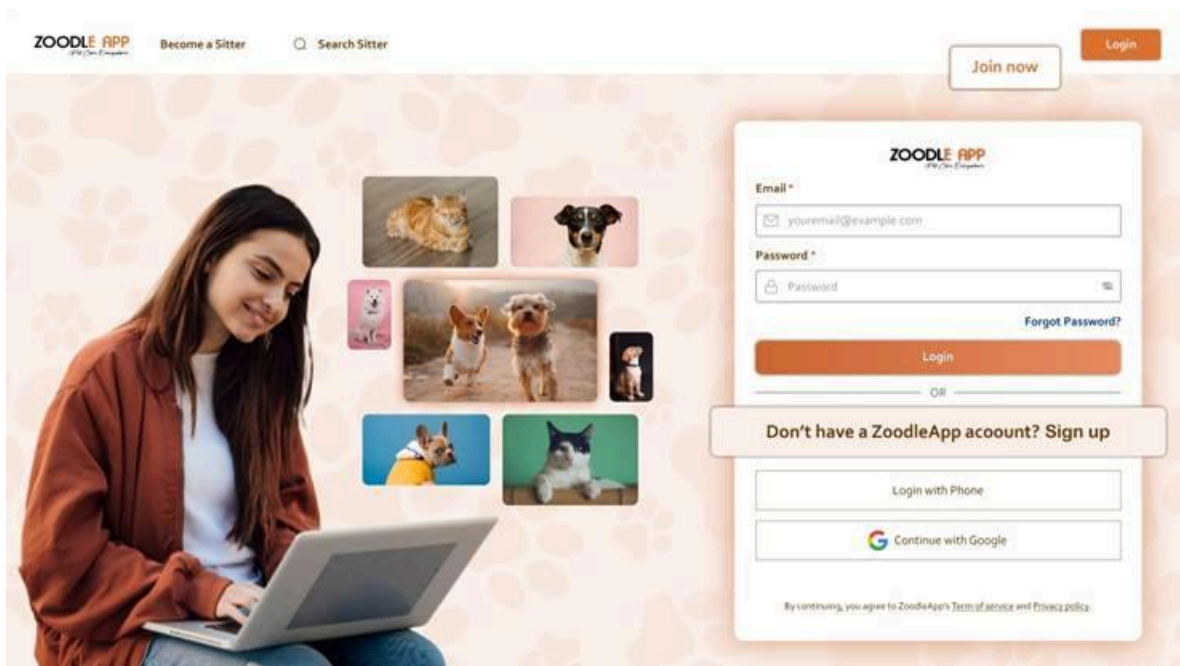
ZOODLE APP
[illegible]

Become a Sitter

Search Sitter

Join now

Login

ZOODLE APP
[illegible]

Email *

youremail@example.com

Password *

Password

Forgot Password?

Login

OR

Don't have a ZoodleApp acoount? Sign up

Login with Phone

Continue with Google

By continuing, you agree to ZoodleApp's Term of service and Privacy policy.